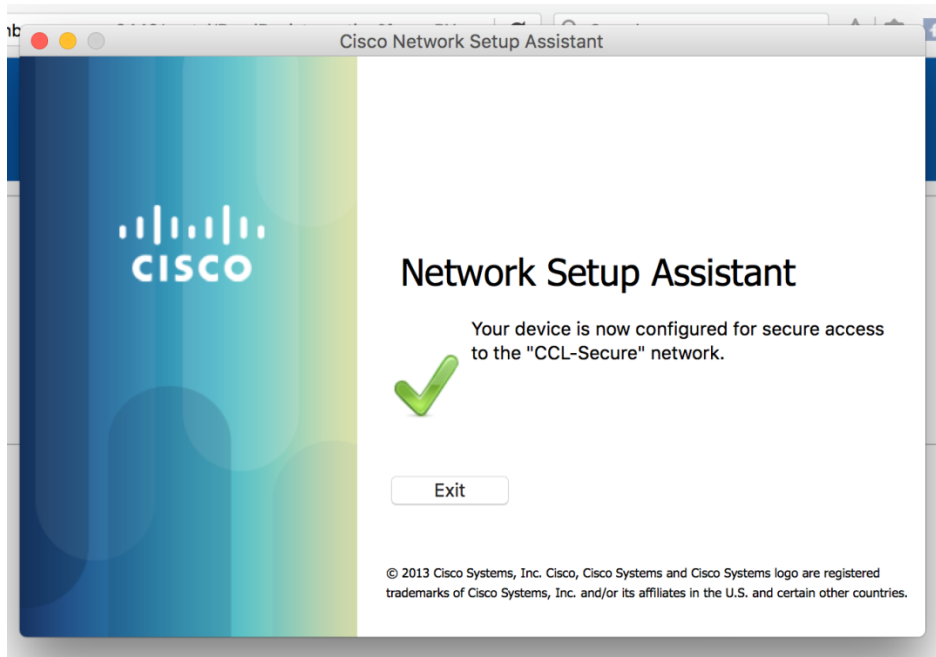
Cisco Network Setup Assistant

CISCO

Network Setup Assistant

Your device is now configured for secure access to the "CCL-Secure" network.

Exit

© 2013 Cisco Systems, Inc. Cisco, Cisco Systems and Cisco Systems logo are registered trademarks of Cisco Systems, Inc. and/or its affiliates in the U.S. and certain other countries.